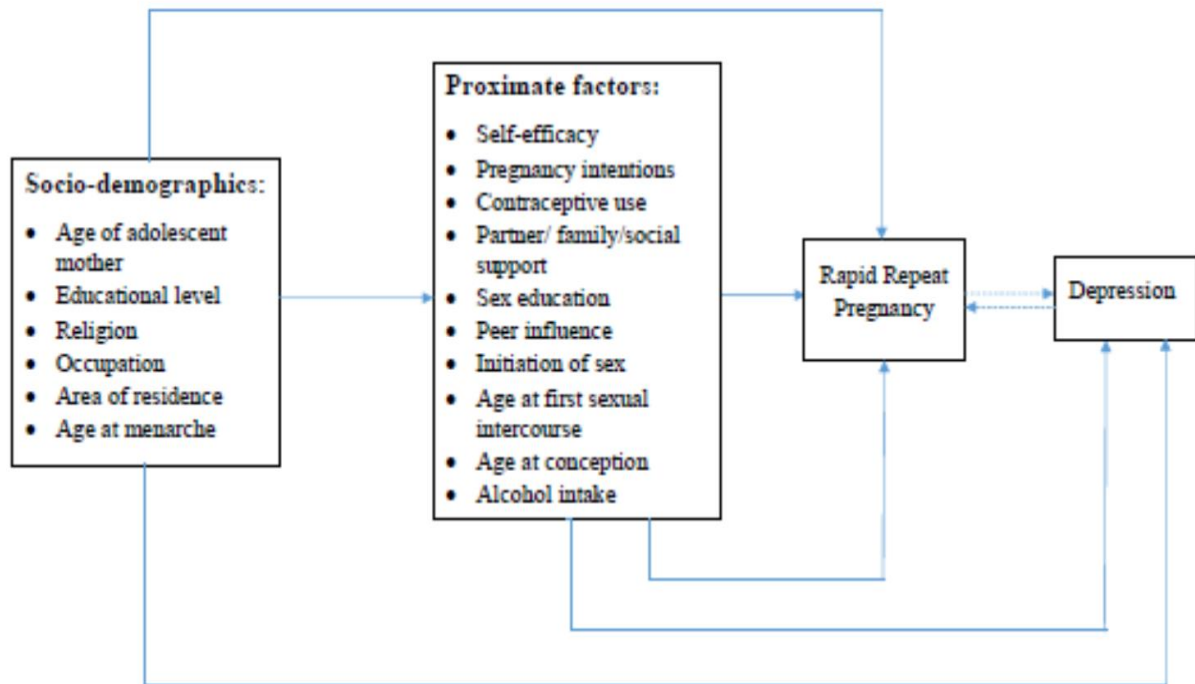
Socio-demographics:
- Age of adolescent mother
- Educational level
- Religion
- Occupation
- Area of residence
- Age at menarche

Proximate factors:
- Self-efficacy
- Pregnancy intentions
- Contraceptive use
- Partner/ family/social support
- Sex education
- Peer influence
- Initiation of sex
- Age at first sexual intercourse
- Age at conception
- Alcohol intake

Rapid Repeat Pregnancy

Depression